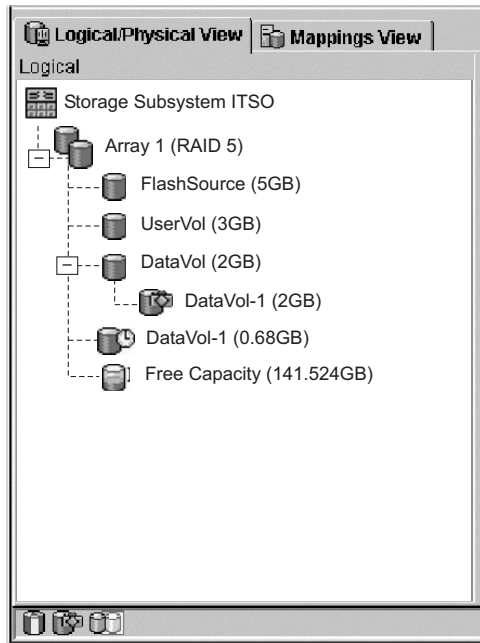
Logical/Physical View | Mappings View

Logical

Storage Subsystem ITSO

Array 1 (RAID 5)

FlashSource (5GB)

UserVol (3GB)

DataVol (2GB)

DataVol-1 (2GB)

DataVol-1 (0.68GB)

Free Capacity (141.524GB)